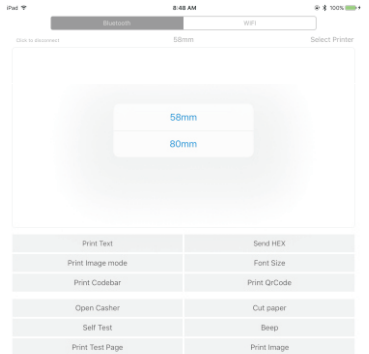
iPad

8:48 AM

100%

Bluetooth

WIFI

Click to disconnect

58mm

Select Printer

58mm

80mm

Print Text

Send HEX

Print Image mode

Font Size

Print Codebar

Print QrCode

Open Casher

Cut paper

Self Test

Beep

Print Test Page

Print Image